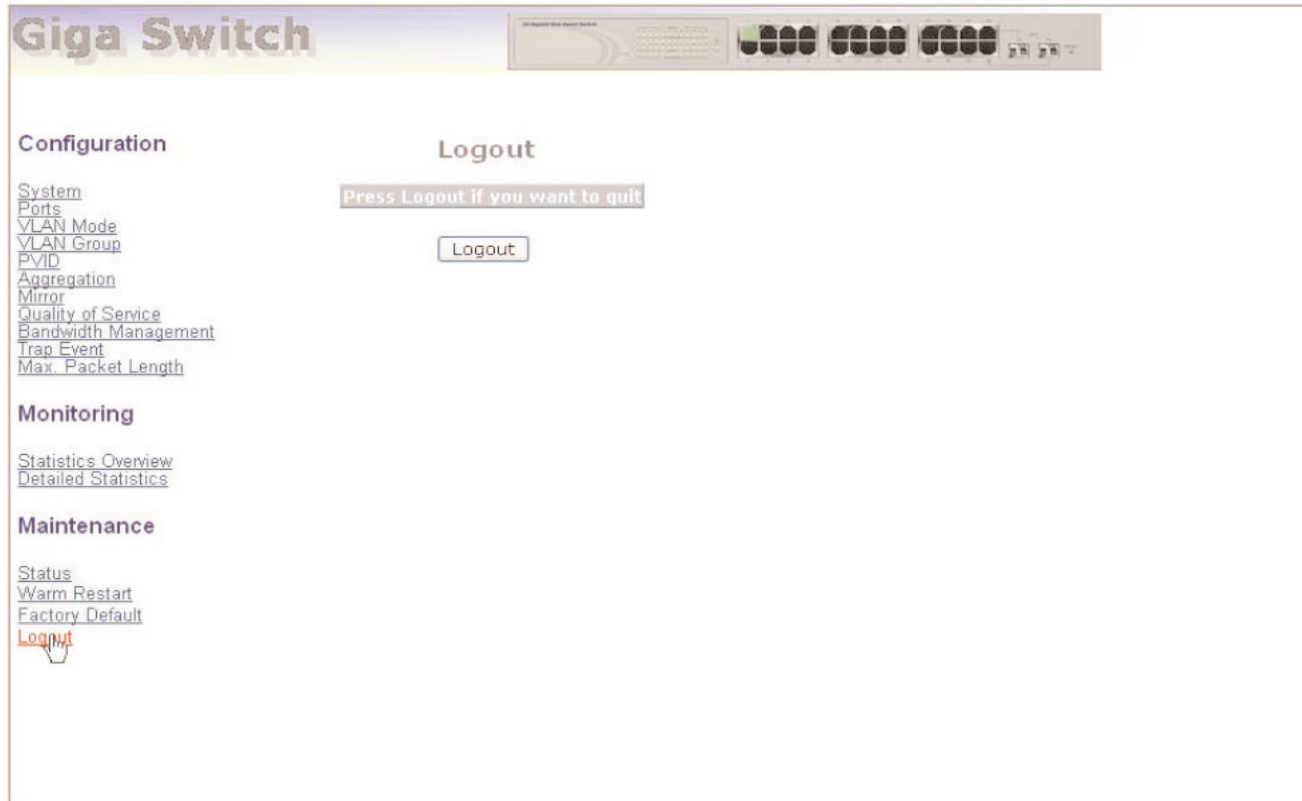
Giga Switch

Configuration

System
Ports
VLAN Mode
VLAN Group
PVID
Aggregation
Mirror
Quality of Service
Bandwidth Management
Trap Event
Max. Packet Length

Monitoring

Statistics Overview
Detailed Statistics

Maintenance

Status
Warm Restart
Factory Default
Logout

Logout

Press Logout if you want to quit

Logout